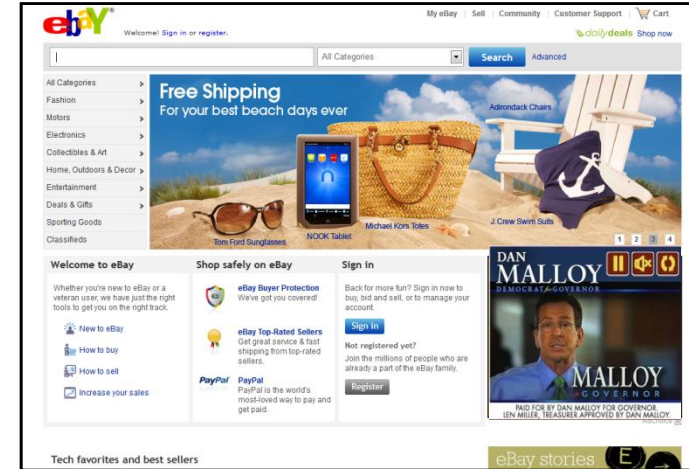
ebay

Welcome! Sign in or register.

My eBay | Sell | Community | Customer Support | Cart

dailydeals Shop now

All Categories

Search

Advanced

All Categories
Fashion
Motors
Electronics
Collectibles & Art
Home, Outdoors & Decor
Entertainment
Deals & Gifts
Sporting Goods
Classifieds

Free Shipping
For your best beach days ever

Adirondack Chairs

Tom Ford Sunglasses

NOOK Tablet

Michael Kors Totes

J.Crew Swim Suits

1 2 3 4

Welcome to eBay

Whether you're new to eBay or a veteran user, we have just the right tools to get you on the right track.

New to eBay

How to buy

How to sell

Increase your sales

Shop safely on eBay

eBay Buyer Protection
We've got you covered!

eBay Top-Rated Sellers
Get great service & fast shipping from top-rated sellers.

PayPal

PayPal
PayPal is the world's most-loved way to pay and get paid.

Sign in

Back for more fun? Sign in now to buy, bid and sell, or to manage your account.

Sign in

Not registered yet?

Join the millions of people who are already a part of the eBay family.

Register

DAN MALLOY
DEMOCRAT • GOVERNOR

MALLOY
GOVERNOR

PAID FOR BY DAN MALLOY FOR GOVERNOR.
LEN MILLER, TREASURER.APPROVED BY DAN MALLOY.

AdChoices

Tech favorites and best sellers

eBay stories